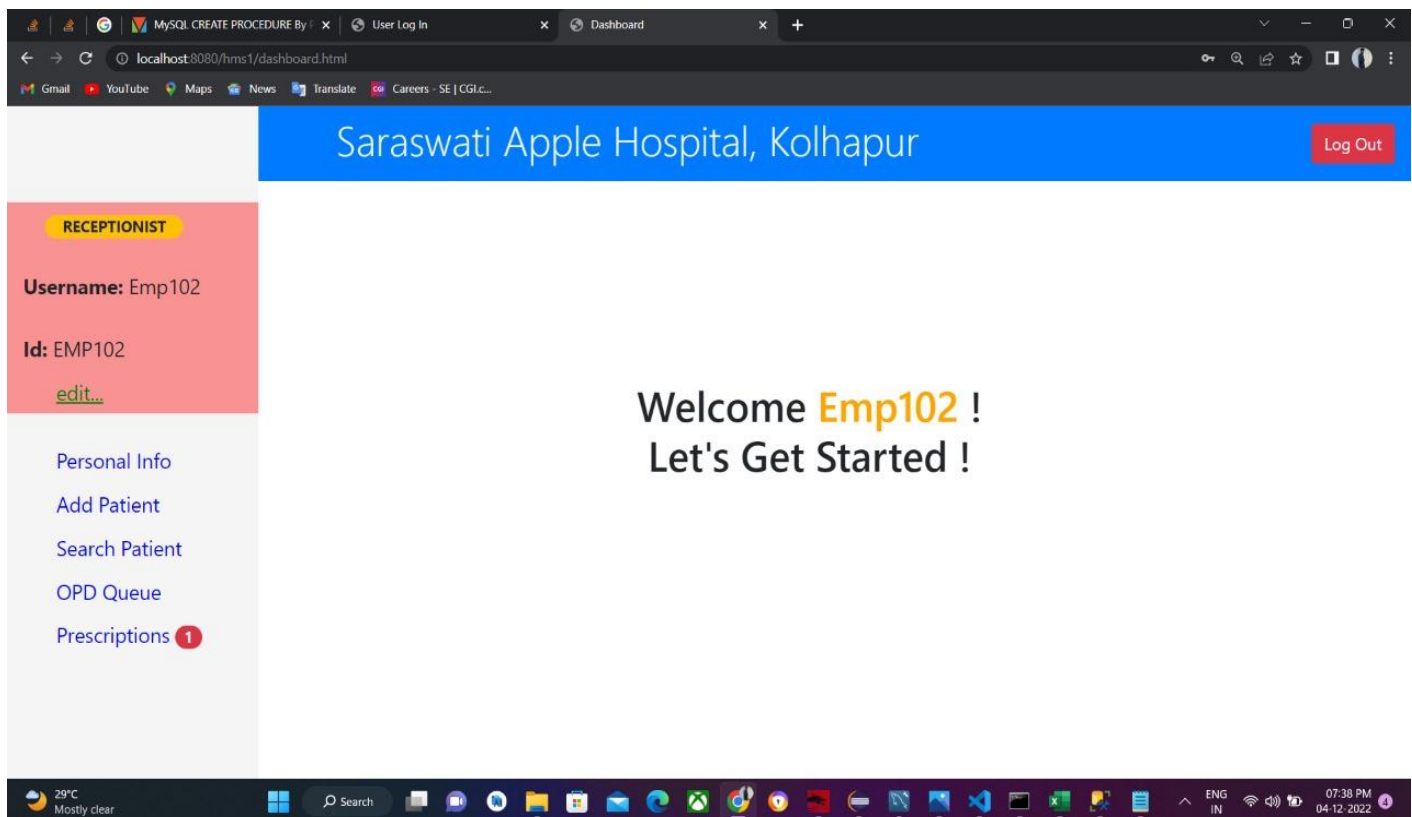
MySQL CREATE PROCEDURE By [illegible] ×
User Log In ×
Dashboard ×
+

localhost:8080/hms1/dashboard.html

Gmail YouTube Maps News Translate Careers - SE | CGI.c...

Saraswati Apple Hospital, Kolhapur

Log Out

RECEPTIONIST

Username: Emp102

Id: EMP102

edit...

Personal Info

Add Patient

Search Patient

OPD Queue

Prescriptions 1

Welcome Emp102 !
Let's Get Started !

29°C
Mostly clear

Search

ENG
IN

07:38 PM
04-12-2022

4